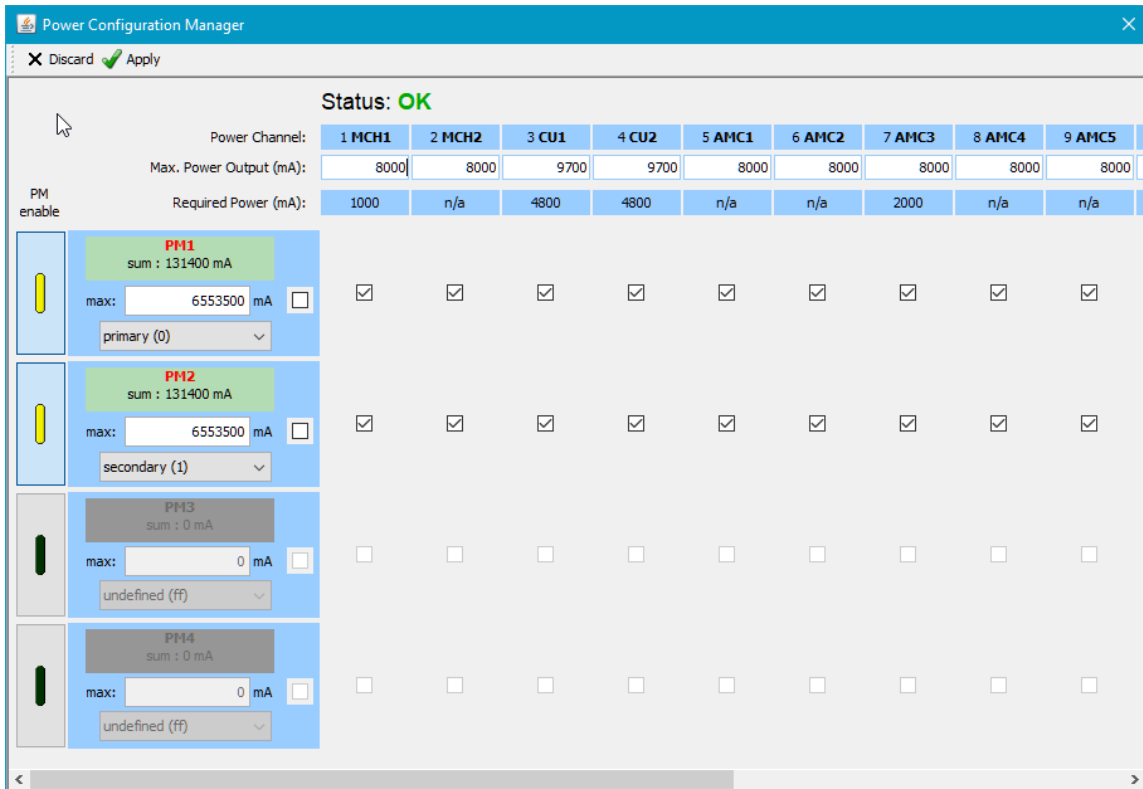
Power Configuration Manager

Discard Apply

Status: OK

| | Power Channel: | 1 MCH1 | 2 MCH2 | 3 CU1 | 4 CU2 | 5 AMC1 | 6 AMC2 | 7 AMC3 | 8 AMC4 | 9 AMC5 |
|---|---|---|---|---|---|---|---|---|---|---|
| | Max. Power Output (mA): | 8000 | 8000 | 9700 | 9700 | 8000 | 8000 | 8000 | 8000 | 8000 |
| PM enable | Required Power (mA): | 1000 | n/a | 4800 | 4800 | n/a | n/a | 2000 | n/a | n/a |

PM1
sum : 131400 mA
max: 6553500 mA
primary (0)

PM2
sum : 131400 mA
max: 6553500 mA
secondary (1)

PM3
sum : 0 mA
max: 0 mA
undefined (ff)

PM4
sum : 0 mA
max: 0 mA
undefined (ff)